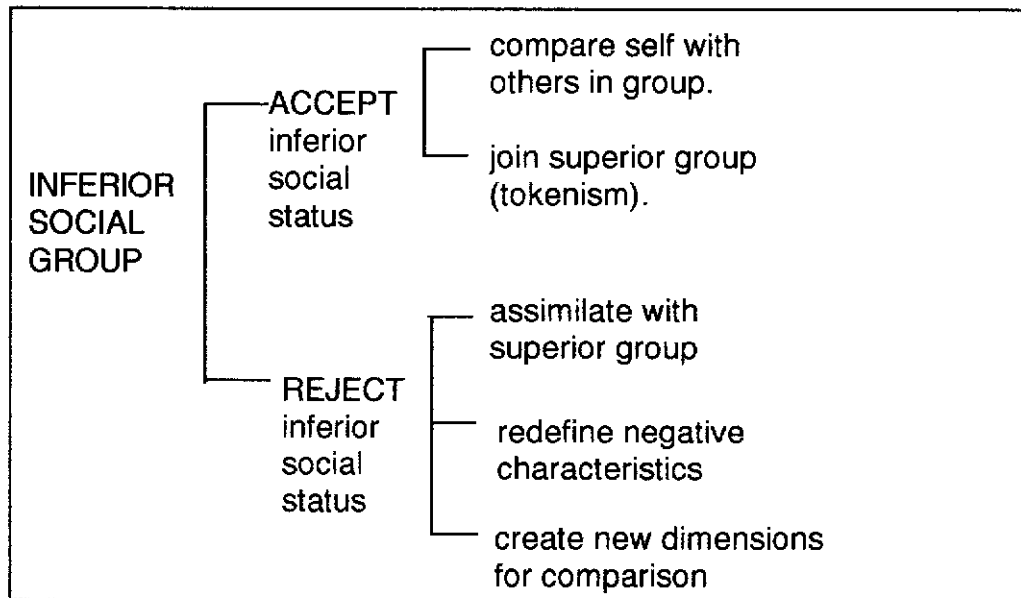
INFERIOR SOCIAL GROUP

ACCEPT inferior social status

compare self with others in group.

join superior group (tokenism).

REJECT inferior social status

assimilate with superior group

redefine negative characteristics

create new dimensions for comparison